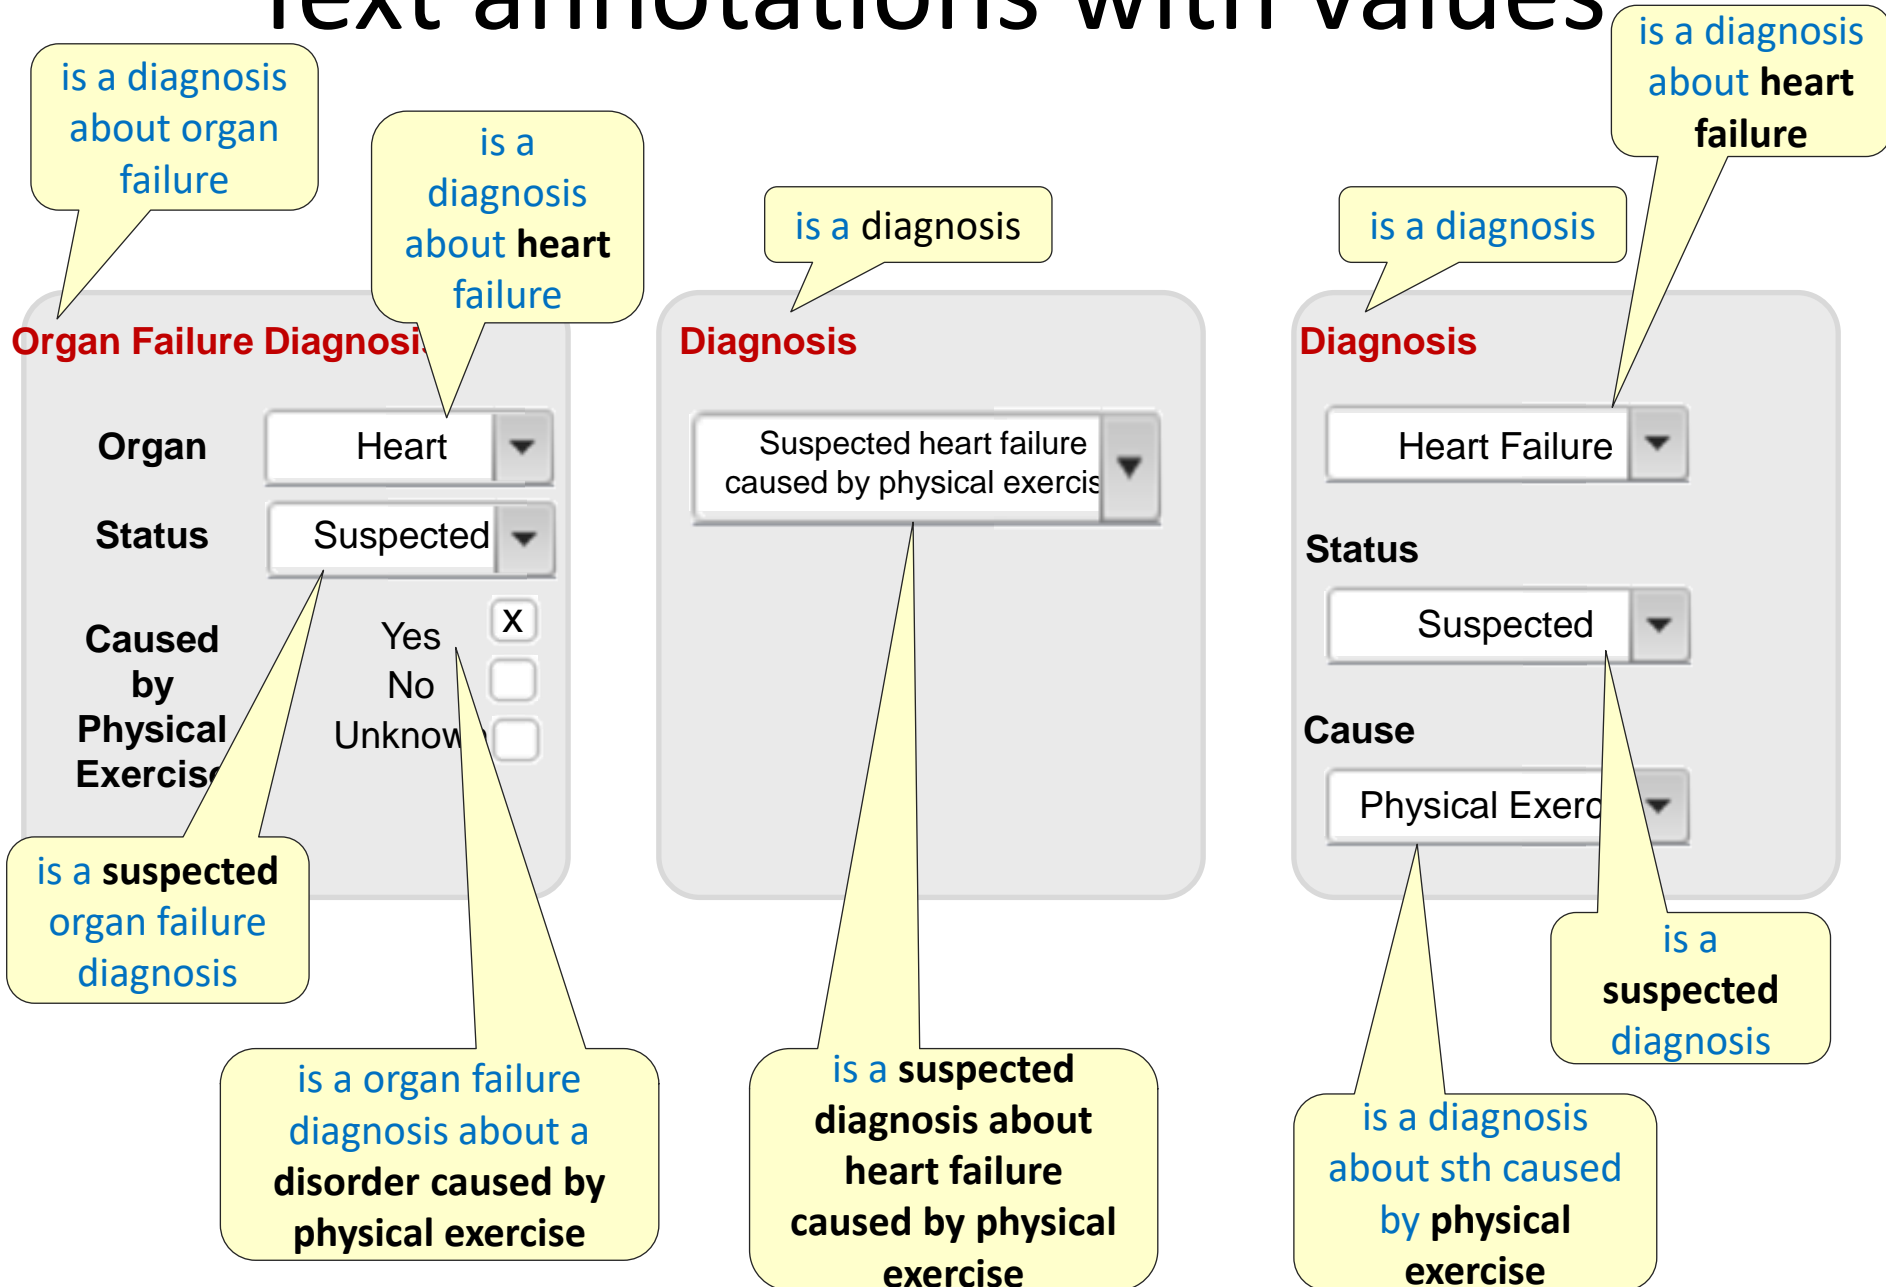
Text annotations with values

is a diagnosis about organ failure

is a diagnosis about **heart** failure

is a diagnosis

is a diagnosis

is a diagnosis about **heart failure**

Organ Failure Diagnosis

Organ | Heart

Status | Suspected

Caused by Physical Exercise

Yes X
No
Unknown

is a **suspected** organ failure diagnosis

is a organ failure diagnosis about a **disorder caused by physical exercise**

Diagnosis

Suspected heart failure caused by physical exercis

is a **suspected diagnosis about heart failure caused by physical exercise**

Diagnosis

Heart Failure

Status

Suspected

Cause

Physical Exerc

is a **suspected** diagnosis

is a diagnosis about sth caused by **physical exercise**